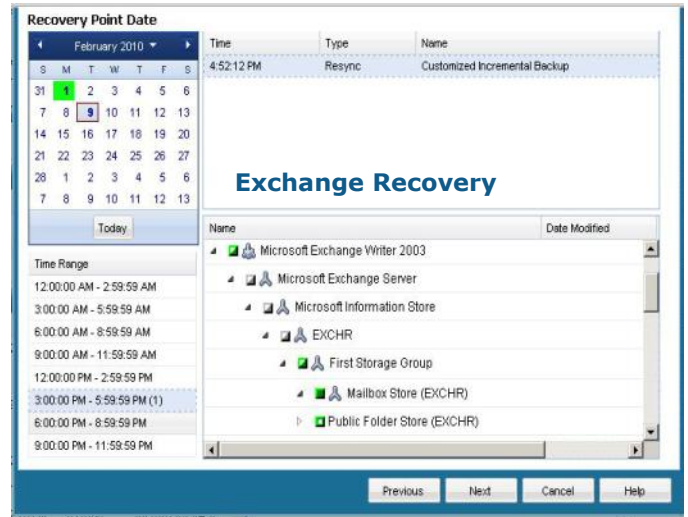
Recovery Point Date

February 2010

| S | M | T | W | T | F | S |
|---|---|---|---|---|---|---|
| 31 | 1 | 2 | 3 | 4 | 5 | 6 |
| 7 | 8 | 9 | 10 | 11 | 12 | 13 |
| 14 | 15 | 16 | 17 | 18 | 19 | 20 |
| 21 | 22 | 23 | 24 | 25 | 26 | 27 |
| 28 | 1 | 2 | 3 | 4 | 5 | 6 |
| 7 | 8 | 9 | 10 | 11 | 12 | 13 |

Today

Time Range
12:00:00 AM - 2:59:59 AM
3:00:00 AM - 5:59:59 AM
6:00:00 AM - 8:59:59 AM
9:00:00 AM - 11:59:59 AM
12:00:00 PM - 2:59:59 PM
3:00:00 PM - 5:59:59 PM (1)
6:00:00 PM - 8:59:59 PM
9:00:00 PM - 11:59:59 PM

| Time | Type | Name |
|---|---|---|
| 4:52:12 PM | Resync | Customized Incremental Backup |

Exchange Recovery

Name | Date Modified
Microsoft Exchange Writer 2003
Microsoft Exchange Server
Microsoft Information Store
EXCHR
First Storage Group
Mailbox Store (EXCHR)
Public Folder Store (EXCHR)

Previous Next Cancel Help